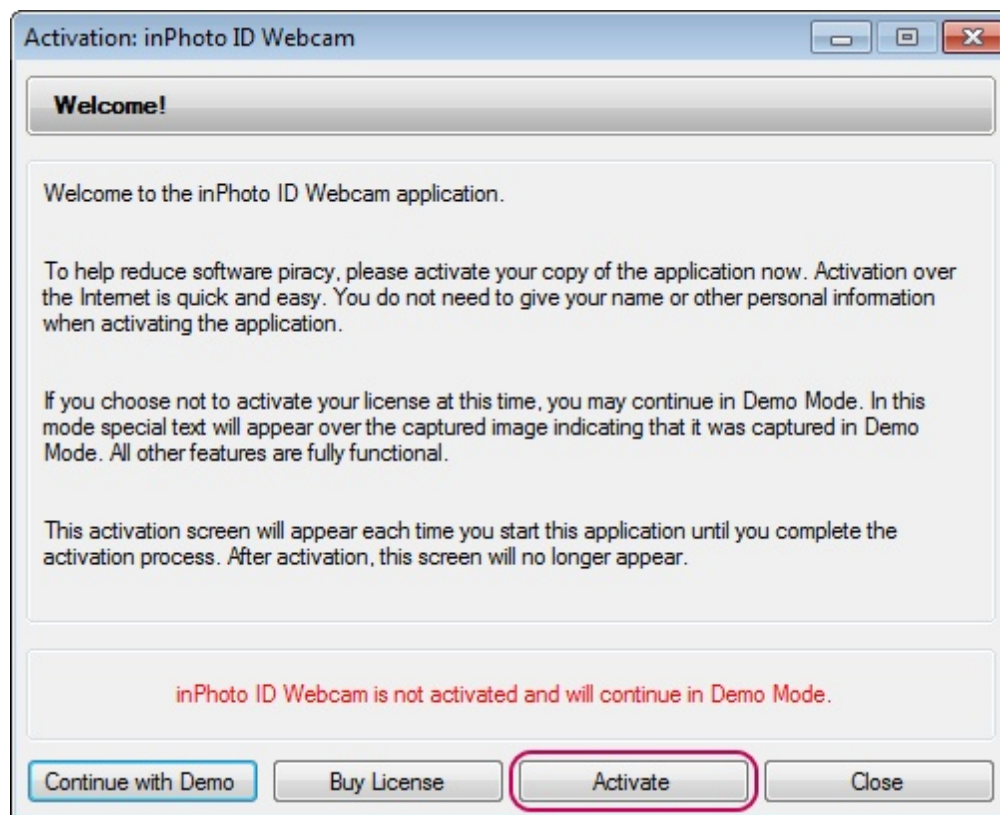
Activation: inPhoto ID Webcam

Welcome!

Welcome to the inPhoto ID Webcam application.

To help reduce software piracy, please activate your copy of the application now. Activation over the Internet is quick and easy. You do not need to give your name or other personal information when activating the application.

If you choose not to activate your license at this time, you may continue in Demo Mode. In this mode special text will appear over the captured image indicating that it was captured in Demo Mode. All other features are fully functional.

This activation screen will appear each time you start this application until you complete the activation process. After activation, this screen will no longer appear.

inPhoto ID Webcam is not activated and will continue in Demo Mode.

Continue with Demo | Buy License | Activate | Close